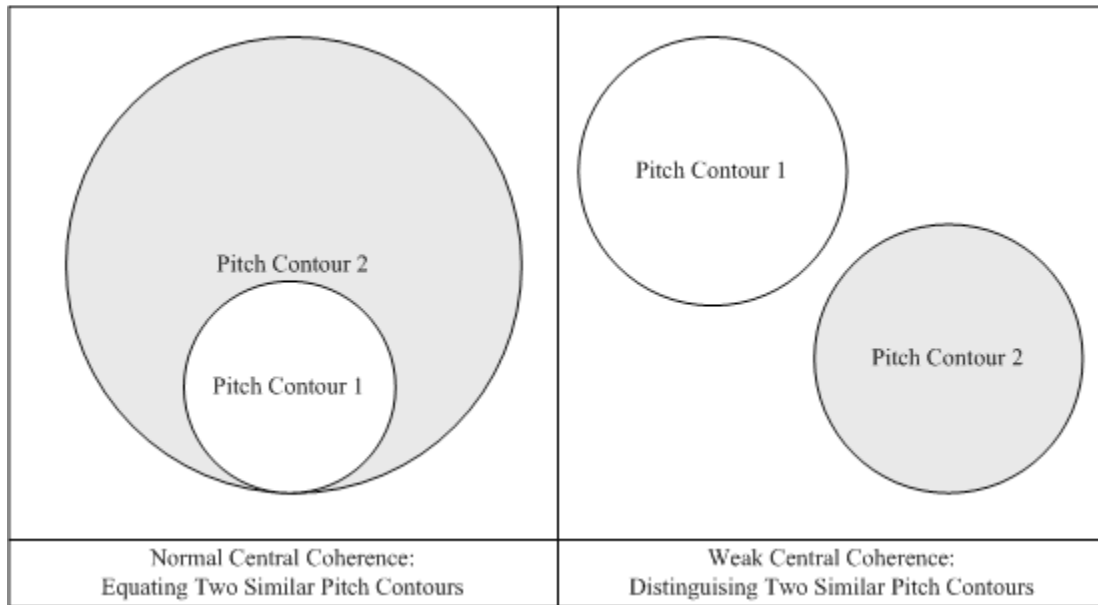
Pitch Contour 2

Pitch Contour 1

Pitch Contour 1

Pitch Contour 2

| Normal Central Coherence: Equating Two Similar Pitch Contours | Weak Central Coherence: Distinguising Two Similar Pitch Contours |